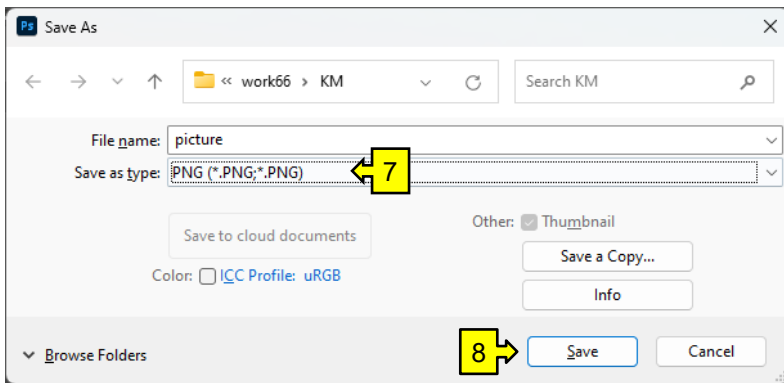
Ps Save As

« work66 › KM

Search KM

File name: picture

Save as type: PNG (*.PNG;*.PNG)

7

Save to cloud documents

Other: Thumbnail

Save a Copy...

Color: ICC Profile: uRGB

Info

Browse Folders

8

Save

Cancel